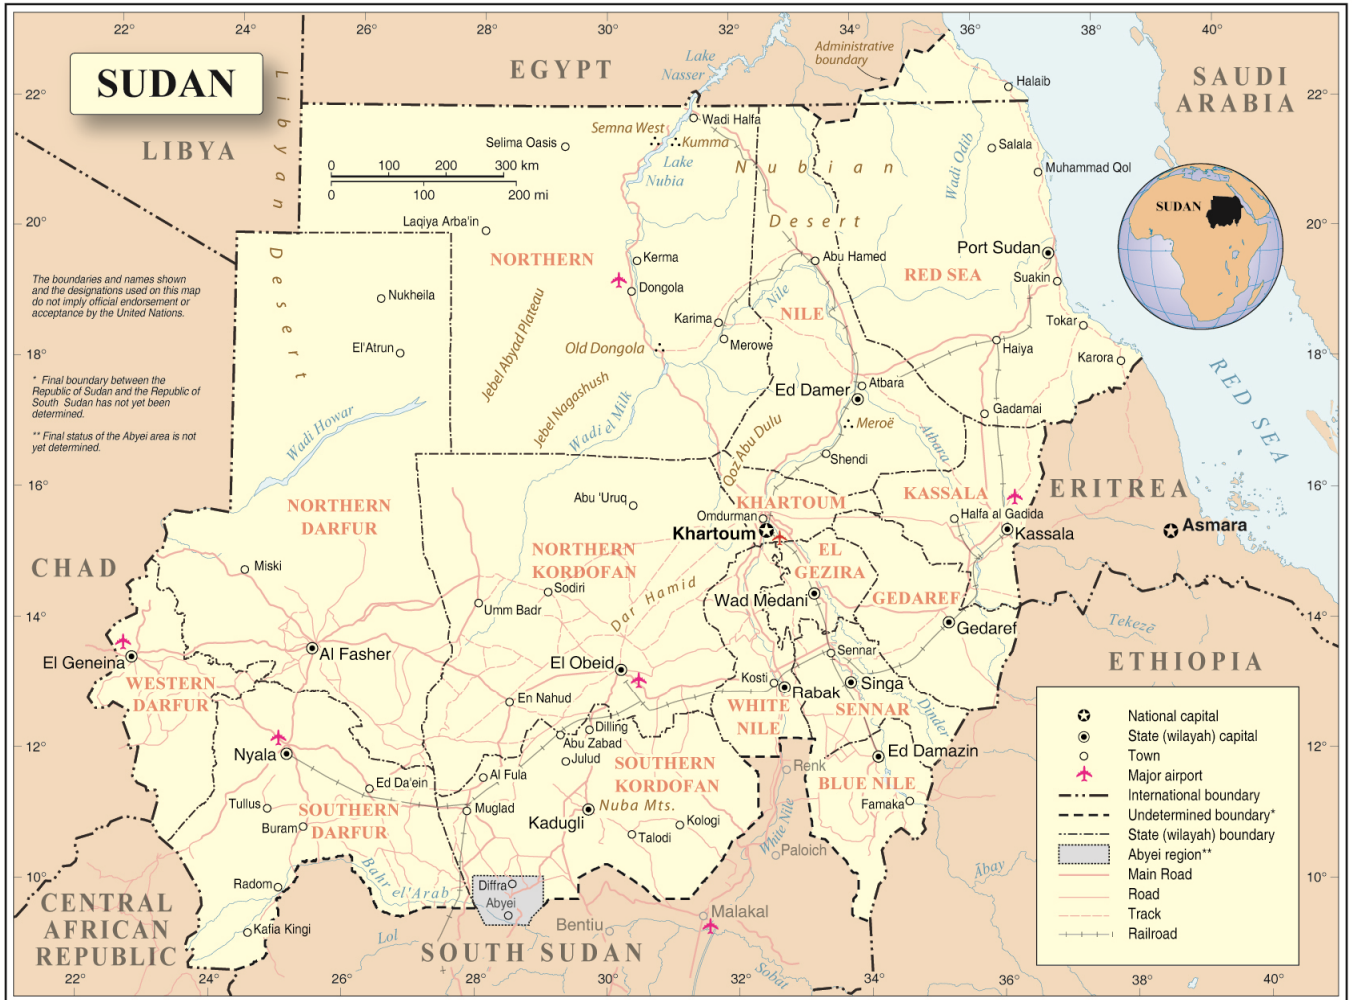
SUDAN

22° 24° 26° 28° 30° 32° 34° 36° 38° 40°

EGYPT
LIBYA
Libyan Desert
SAUDI ARABIA
CHAD
ERITREA
ETHIOPIA
CENTRAL AFRICAN REPUBLIC
SOUTH SUDAN
RED SEA

Lake Nasser
Administrative boundary
Halaib
Wadi Halfa
Semna West
Kumma
Lake Nubia
Nubian Desert
Selima Oasis
Salala
Muhammad Qol
Wadi Odib
0 100 200 300 km
0 100 200 mi
Laqiya Arba'in
NORTHERN
Kerma
Dongola
Abu Hamed
Port Sudan
Suakin
RED SEA
Nukheila
El'Atrun
Karima
Merowe
NILE
Nile
Tokar
Haiya
Karora
Old Dongola
Jebel Abyad Plateau
Jebel Nagashush
Wadi el Milk
Wadi Howar
Ed Damer
Atbara
Meroë
Gadamai
Qoz Abu Dulu
Shendi
Atbara

The boundaries and names shown and the designations used on this map do not imply official endorsement or acceptance by the United Nations.

* Final boundary between the Republic of Sudan and the Republic of South Sudan has not yet been determined.

** Final status of the Abyei area is not yet determined.

NORTHERN DARFUR
Abu 'Uruq
KHARTOUM
KASSALA
Omdurman
Khartoum
Halfa al Gadida
Kassala
Asmara
NORTHERN KORDOFAN
Sodiri
EL GEZIRA
Miski
Dar Hamid
Umm Badr
Wad Medani
GEDAREF
Gedaref
Tekezē
El Geneina
Al Fasher
El Obeid
Sennar
Kosti
Rabak
Singa
WESTERN DARFUR
En Nahud
WHITE NILE
SENNAR
Dinder
Dilling
Abu Zabad
Ed Damazin
Nyala
Ed Da'ein
Al Fula
Julud
SOUTHERN KORDOFAN
Renk
BLUE NILE
Tullus
SOUTHERN DARFUR
Muglad
Kadugli
Nuba Mts.
Kologi
Famaka
Buram
Talodi
White Nile
Paloich
Abay
Bahr el'Arab
Radom
Diffra
Abyei
Bentiu
Malakal
Kafia Kingi
Lol
Sobat

22° 20° 18° 16° 14° 12° 10°

National capital
State (wilayah) capital
Town
Major airport
International boundary
Undetermined boundary*
State (wilayah) boundary
Abyei region**
Main Road
Road
Track
Railroad